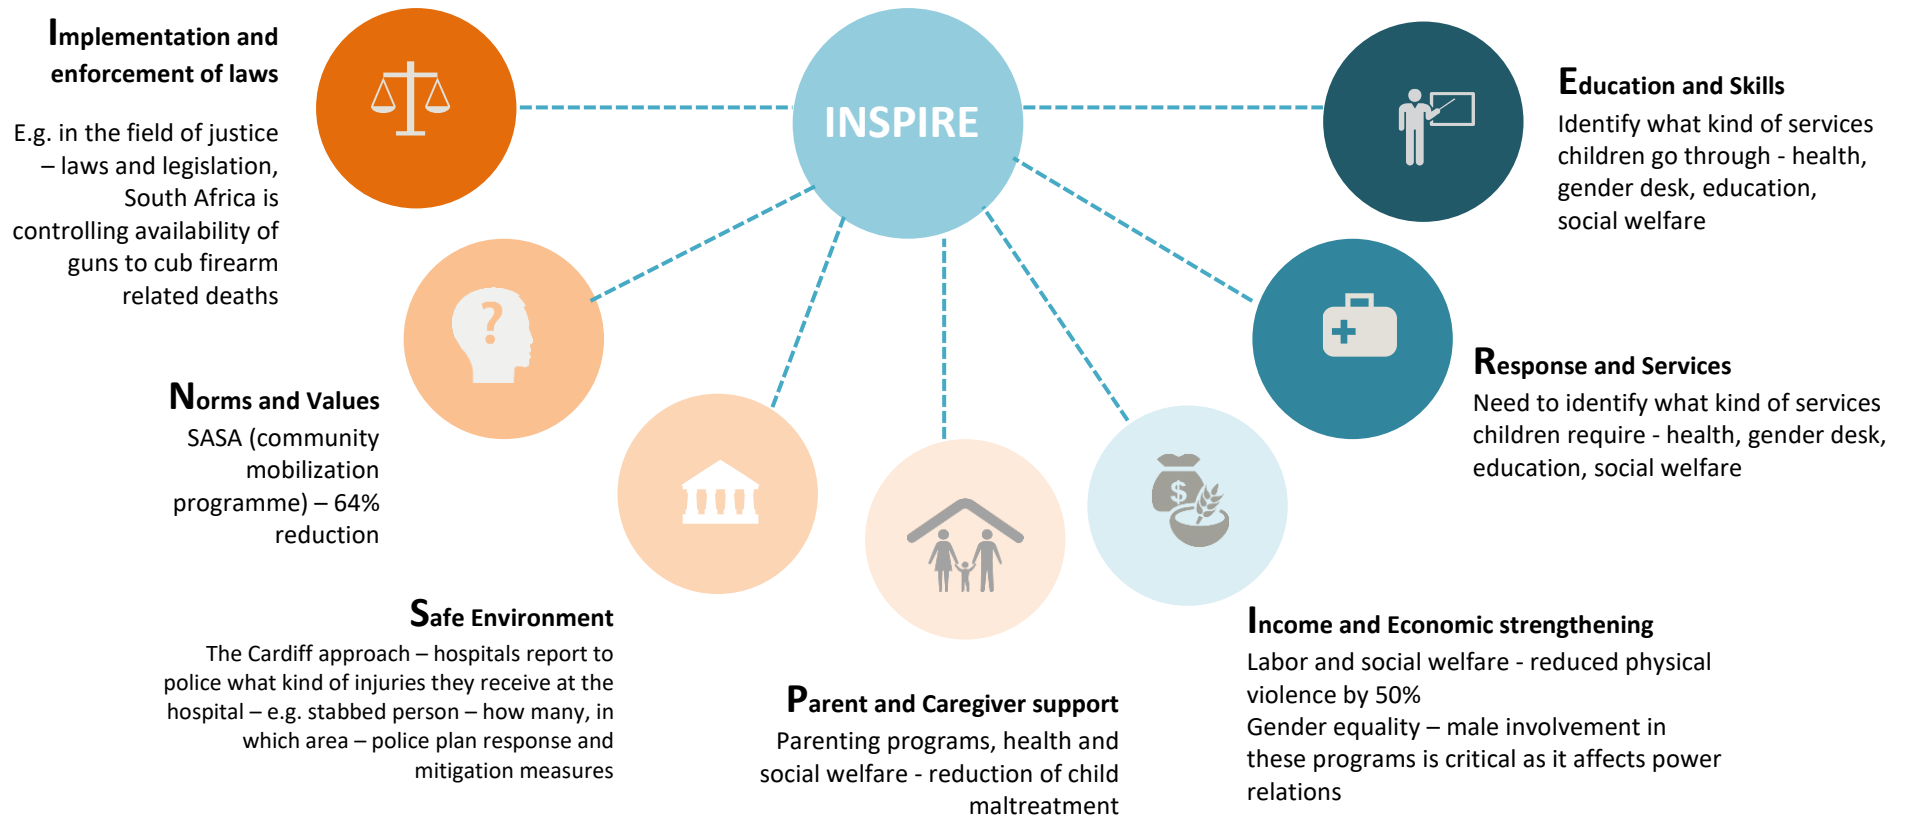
Implementation and enforcement of laws

E.g. in the field of justice – laws and legislation, South Africa is controlling availability of guns to cub firearm related deaths

INSPIRE

Education and Skills

Identify what kind of services children go through - health, gender desk, education, social welfare

Norms and Values

SASA (community mobilization programme) – 64% reduction

Response and Services

Need to identify what kind of services children require - health, gender desk, education, social welfare

$

Safe Environment

The Cardiff approach – hospitals report to police what kind of injuries they receive at the hospital – e.g. stabbed person – how many, in which area – police plan response and mitigation measures

Parent and Caregiver support

Parenting programs, health and social welfare - reduction of child maltreatment

Income and Economic strengthening

Labor and social welfare - reduced physical violence by 50%
Gender equality – male involvement in these programs is critical as it affects power relations